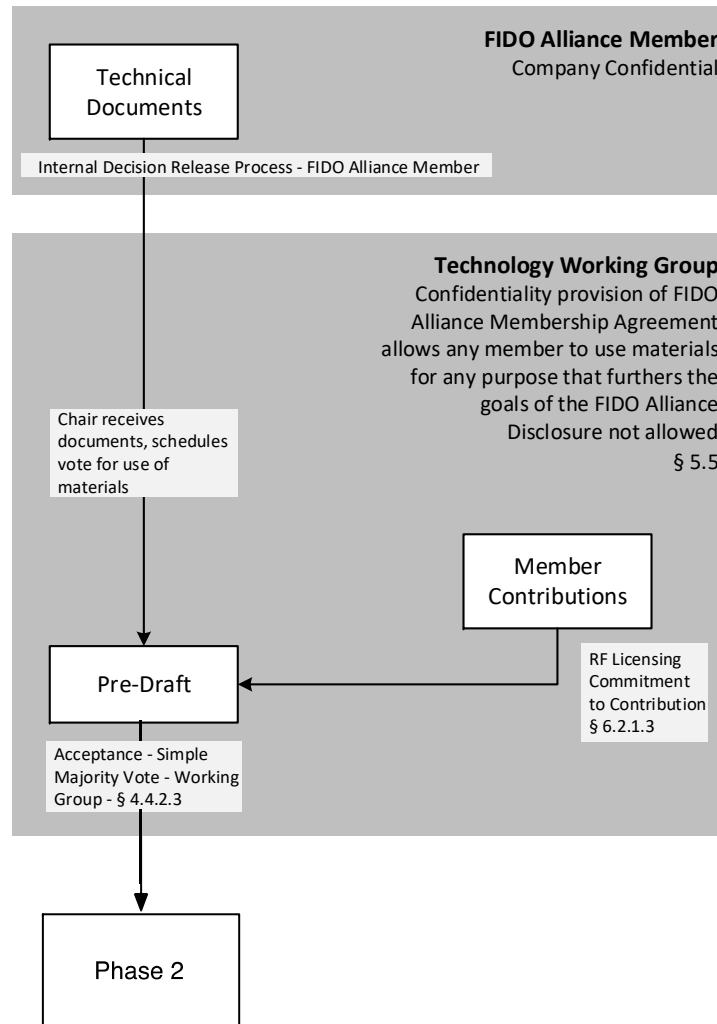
FIDO Alliance Member
Company Confidential

Technical Documents

Internal Decision Release Process - FIDO Alliance Member

Technology Working Group
Confidentiality provision of FIDO Alliance Membership Agreement allows any member to use materials for any purpose that furthers the goals of the FIDO Alliance
Disclosure not allowed
§ 5.5

Chair receives documents, schedules vote for use of materials

Member Contributions

Pre-Draft

RF Licensing Commitment to Contribution § 6.2.1.3

Acceptance - Simple Majority Vote - Working Group - § 4.4.2.3

Phase 2